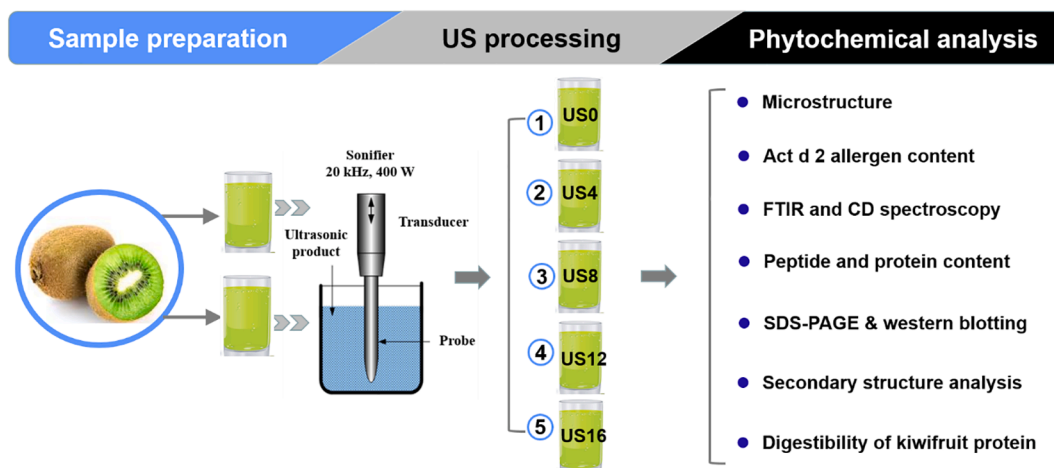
Sample preparation

US processing

Phytochemical analysis

Sonifier
20 kHz, 400 W

Transducer

Ultrasonic product

Probe

1 US0

2 US4

3 US8

4 US12

5 US16

- Microstructure
- Act d 2 allergen content
- FTIR and CD spectroscopy
- Peptide and protein content
- SDS-PAGE & western blotting
- Secondary structure analysis
- Digestibility of kiwifruit protein